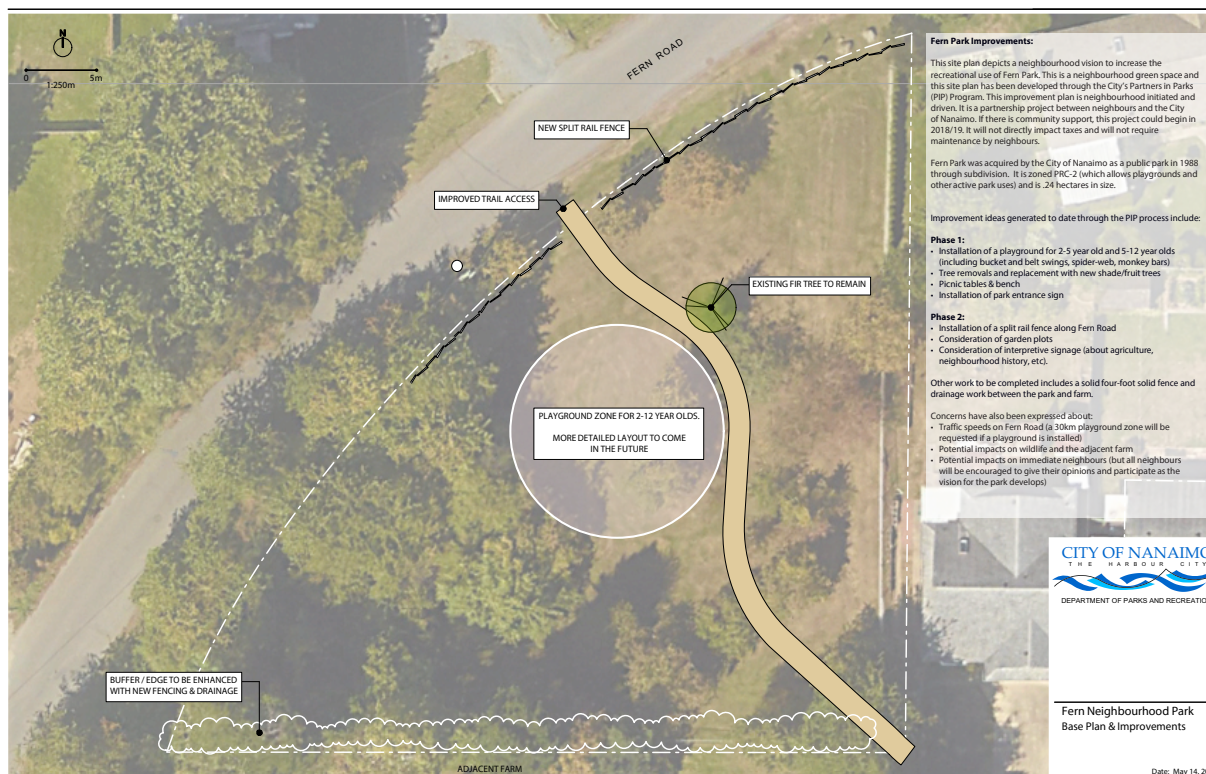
N

0 5m
1:250m

FERN ROAD

NEW SPLIT RAIL FENCE

IMPROVED TRAIL ACCESS

EXISTING FIR TREE TO REMAIN

PLAYGROUND ZONE FOR 2-12 YEAR OLDS.

MORE DETAILED LAYOUT TO COME IN THE FUTURE

BUFFER / EDGE TO BE ENHANCED WITH NEW FENCING & DRAINAGE

ADJACENT FARM

**Fern Park Improvements:**

This site plan depicts a neighbourhood vision to increase the recreational use of Fern Park. This is a neighbourhood green space and this site plan has been developed through the City's Partners in Parks (PIP) Program. This improvement plan is neighbourhood initiated and driven. It is a partnership project between neighbours and the City of Nanaimo. If there is community support, this project could begin in 2018/19. It will not directly impact taxes and will not require maintenance by neighbours.

Fern Park was acquired by the City of Nanaimo as a public park in 1988 through subdivision. It is zoned PRC-2 (which allows playgrounds and other active park uses) and is .24 hectares in size.

Improvement ideas generated to date through the PIP process include:

**Phase 1:**
• Installation of a playground for 2-5 year old and 5-12 year olds (including bucket and belt swings, spider-web, monkey bars)
• Tree removals and replacement with new shade/fruit trees
• Picnic tables & bench
• Installation of park entrance sign

**Phase 2:**
• Installation of a split rail fence along Fern Road
• Consideration of garden plots
• Consideration of interpretive signage (about agriculture, neighbourhood history, etc).

Other work to be completed includes a solid four-foot solid fence and drainage work between the park and farm.

Concerns have also been expressed about:
• Traffic speeds on Fern Road (a 30km playground zone will be requested if a playground is installed)
• Potential impacts on wildlife and the adjacent farm
• Potential impacts on immediate neighbours (but all neighbours will be encouraged to give their opinions and participate as the vision for the park develops)

CITY OF NANAIMO
THE HARBOUR CITY
DEPARTMENT OF PARKS AND RECREATION

Fern Neighbourhood Park
Base Plan & Improvements

Date: May 14, 2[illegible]